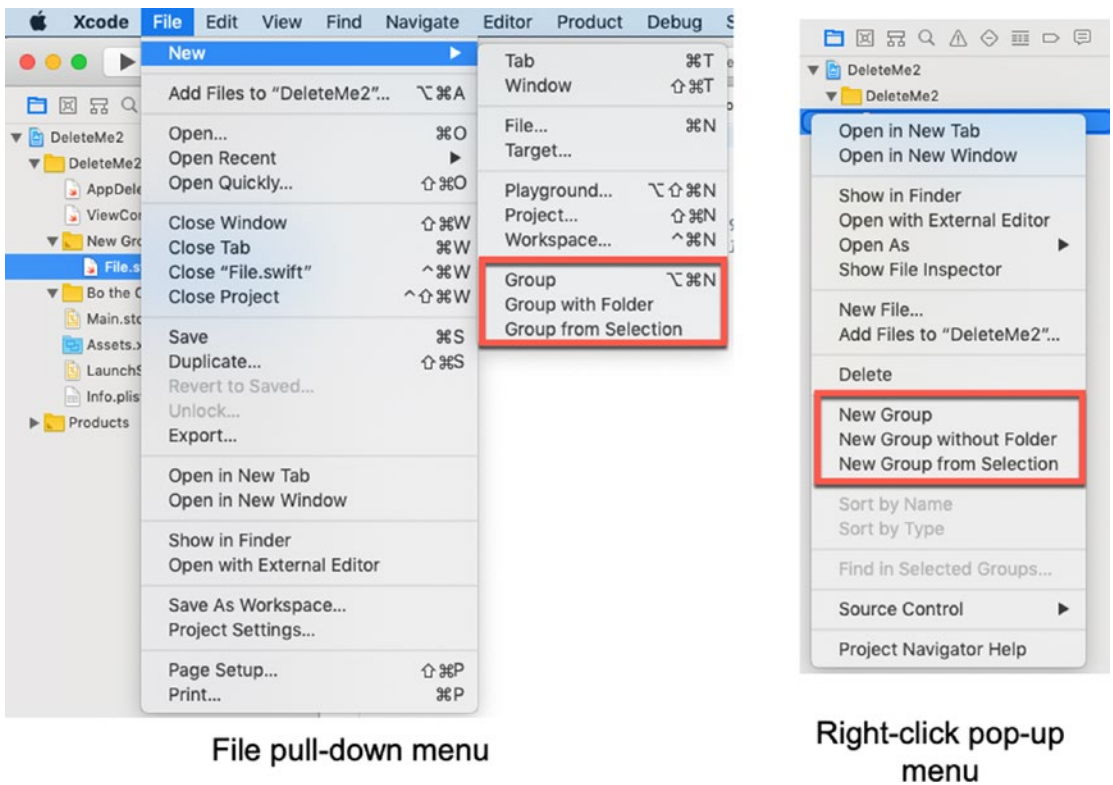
Xcode File Edit View Find Navigate Editor Product Debug S

New

Add Files to "DeleteMe2"... ⌥⌘A

Open... ⌘O
Open Recent
Open Quickly... ⇧⌘O

Close Window ⇧⌘W
Close Tab ⌘W
Close "File.swift" ^⌘W
Close Project ^⇧⌘W

Save ⌘S
Duplicate... ⇧⌘S
Revert to Saved...
Unlock...
Export...

Open in New Tab
Open in New Window

Show in Finder
Open with External Editor

Save As Workspace...
Project Settings...

Page Setup... ⇧⌘P
Print... ⌘P

Tab ⌘T
Window ⇧⌘T

File... ⌘N
Target...

Playground... ⌥⇧⌘N
Project... ⇧⌘N
Workspace... ^⌘N

Group ⌥⌘N
Group with Folder
Group from Selection

DeleteMe2
DeleteMe2
AppDele
ViewCor
New Gro
File.s
Bo the C
Main.stc
Assets.x
LaunchS
Info.plis
Products

DeleteMe2
DeleteMe2

Open in New Tab
Open in New Window

Show in Finder
Open with External Editor
Open As
Show File Inspector

New File...
Add Files to "DeleteMe2"...

Delete

New Group
New Group without Folder
New Group from Selection

Sort by Name
Sort by Type

Find in Selected Groups...

Source Control

Project Navigator Help

File pull-down menu

Right-click pop-up menu